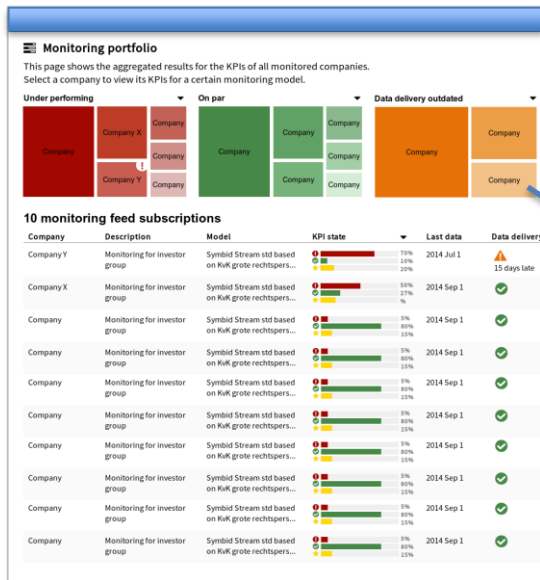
Monitoring portfolio

This page shows the aggregated results for the KPIs of all monitored companies. Select a company to view its KPIs for a certain monitoring model.

Under performing

Company

Company X

Company

Company

Company Y

Company

Company

On par

Company

Company

Company

Company

Company

Company

Data delivery outdated

Company

Company

Company

10 monitoring feed subscriptions

| Company | Description | Model | KPI state | Last data | Data delivery |
|---|---|---|---|---|---|
| Company Y | Monitoring for investor group | Symbid Stream std based on KvK grote rechtspers... | 70% 10% 20% | 2014 Jul 1 | 15 days late |
| Company X | Monitoring for investor group | Symbid Stream std based on KvK grote rechtspers... | 50% 27% % | 2014 Sep 1 | |
| Company | Monitoring for investor group | Symbid Stream std based on KvK grote rechtspers... | 5% 80% 15% | 2014 Sep 1 | |
| Company | Monitoring for investor group | Symbid Stream std based on KvK grote rechtspers... | 5% 80% 15% | 2014 Sep 1 | |
| Company | Monitoring for investor group | Symbid Stream std based on KvK grote rechtspers... | 5% 80% 15% | 2014 Sep 1 | |
| Company | Monitoring for investor group | Symbid Stream std based on KvK grote rechtspers... | 5% 80% 15% | 2014 Sep 1 | |
| Company | Monitoring for investor group | Symbid Stream std based on KvK grote rechtspers... | 5% 80% 15% | 2014 Sep 1 | |
| Company | Monitoring for investor group | Symbid Stream std based on KvK grote rechtspers... | 5% 80% 15% | 2014 Sep 1 | |
| Company | Monitoring for investor group | Symbid Stream std based on KvK grote rechtspers... | 5% 80% 15% | 2014 Sep 1 | |
| Company | Monitoring for investor group | Symbid Stream std based on KvK grote rechtspers... | 5% 80% 15% | 2014 Sep 1 | |